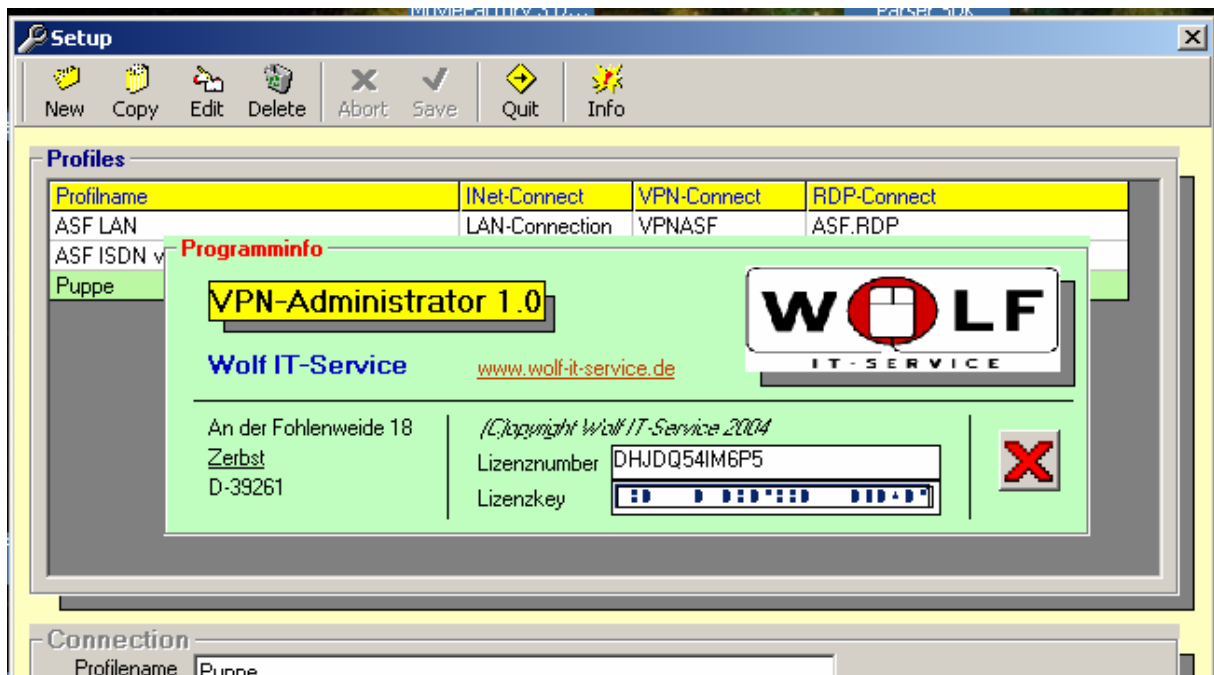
Setup

New Copy Edit Delete Abort Save Quit Info

Profiles

| Profilname | INet-Connect | VPN-Connect | RDP-Connect |
|---|---|---|---|
| ASF LAN | LAN-Connection | VPNASF | ASF.RDP |
| ASF ISDN v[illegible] | | | |
| Puppe | | | |

Programminfo

VPN-Administrator 1.0

Wolf IT-Service

www.wolf-it-service.de

WOLF
IT-SERVICE

An der Fohlenweide 18
Zerbst
D-39261

(C)opyright Wolf IT-Service 2004
Lizenznumber DHJDQ54IM6P5
Lizenzkey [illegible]

Connection
Profilename Puppe